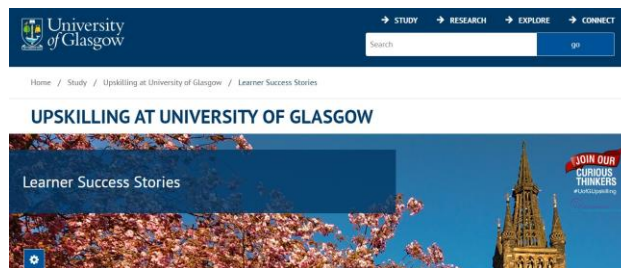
University of Glasgow

→ STUDY → RESEARCH → EXPLORE → CONNECT

Search go

Home / Study / Upskilling at University of Glasgow / Learner Success Stories

UPSKILLING AT UNIVERSITY OF GLASGOW

Learner Success Stories

JOIN OUR CURIOUS THINKERS #UofGUpskilling